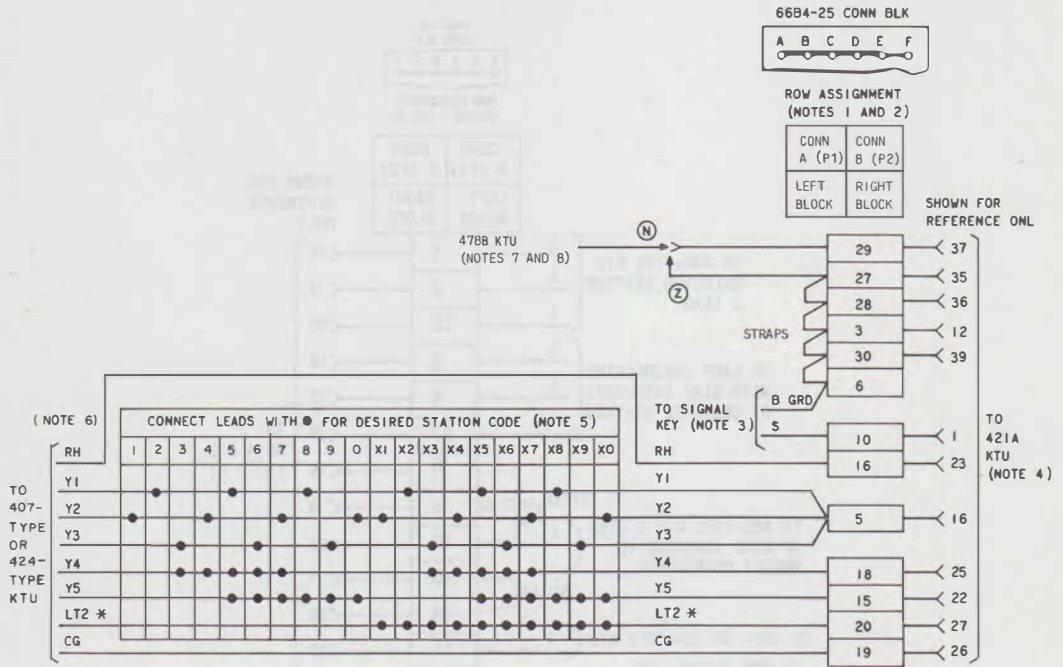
66B4-25 CONN BLK

A B C D E F

ROW ASSIGNMENT
(NOTES 1 AND 2)

| CONN A (P1) | CONN B (P2) |
|---|---|
| LEFT BLOCK | RIGHT BLOCK |

SHOWN FOR REFERENCE ONL

478B KTU
(NOTES 7 AND 8)

N

Z

STRAPS

29 37
27 35
28 36
3 12
30 39
6

B GRD
S

TO SIGNAL KEY (NOTE 3)

10 1
16 23

5 16

18 25
15 22
20 27
19 26

TO 421A KTU (NOTE 4)

(NOTE 6)

CONNECT LEADS WITH ● FOR DESIRED STATION CODE (NOTE 5)

| | 1 | 2 | 3 | 4 | 5 | 6 | 7 | 8 | 9 | 0 | X1 | X2 | X3 | X4 | X5 | X6 | X7 | X8 | X9 | X0 |
|---|---|---|---|---|---|---|---|---|---|---|---|---|---|---|---|---|---|---|---|---|
| RH | | | | | | | | | | | | | | | | | | | | |
| Y1 | | ● | | | ● | | | ● | | | | ● | | | ● | | | ● | | |
| Y2 | ● | | | ● | | | ● | | | ● | ● | | | ● | | | ● | | | ● |
| Y3 | | | ● | | | ● | | | ● | | | | ● | | | ● | | | ● | |
| Y4 | | | ● | ● | ● | ● | | | | | | | ● | ● | ● | ● | | | | |
| Y5 | | | | | ● | ● | ● | ● | ● | ● | | | | | ● | ● | ● | ● | ● | ● |
| LT2 * | | | | | | | | | | | ● | ● | ● | ● | ● | ● | ● | ● | ● | ● |
| CG | | | | | | | | | | | | | | | | | | | | |

RH
Y1
Y2
Y3
Y4
Y5
LT2 *
CG

TO 407-TYPE OR 424-TYPE KTU